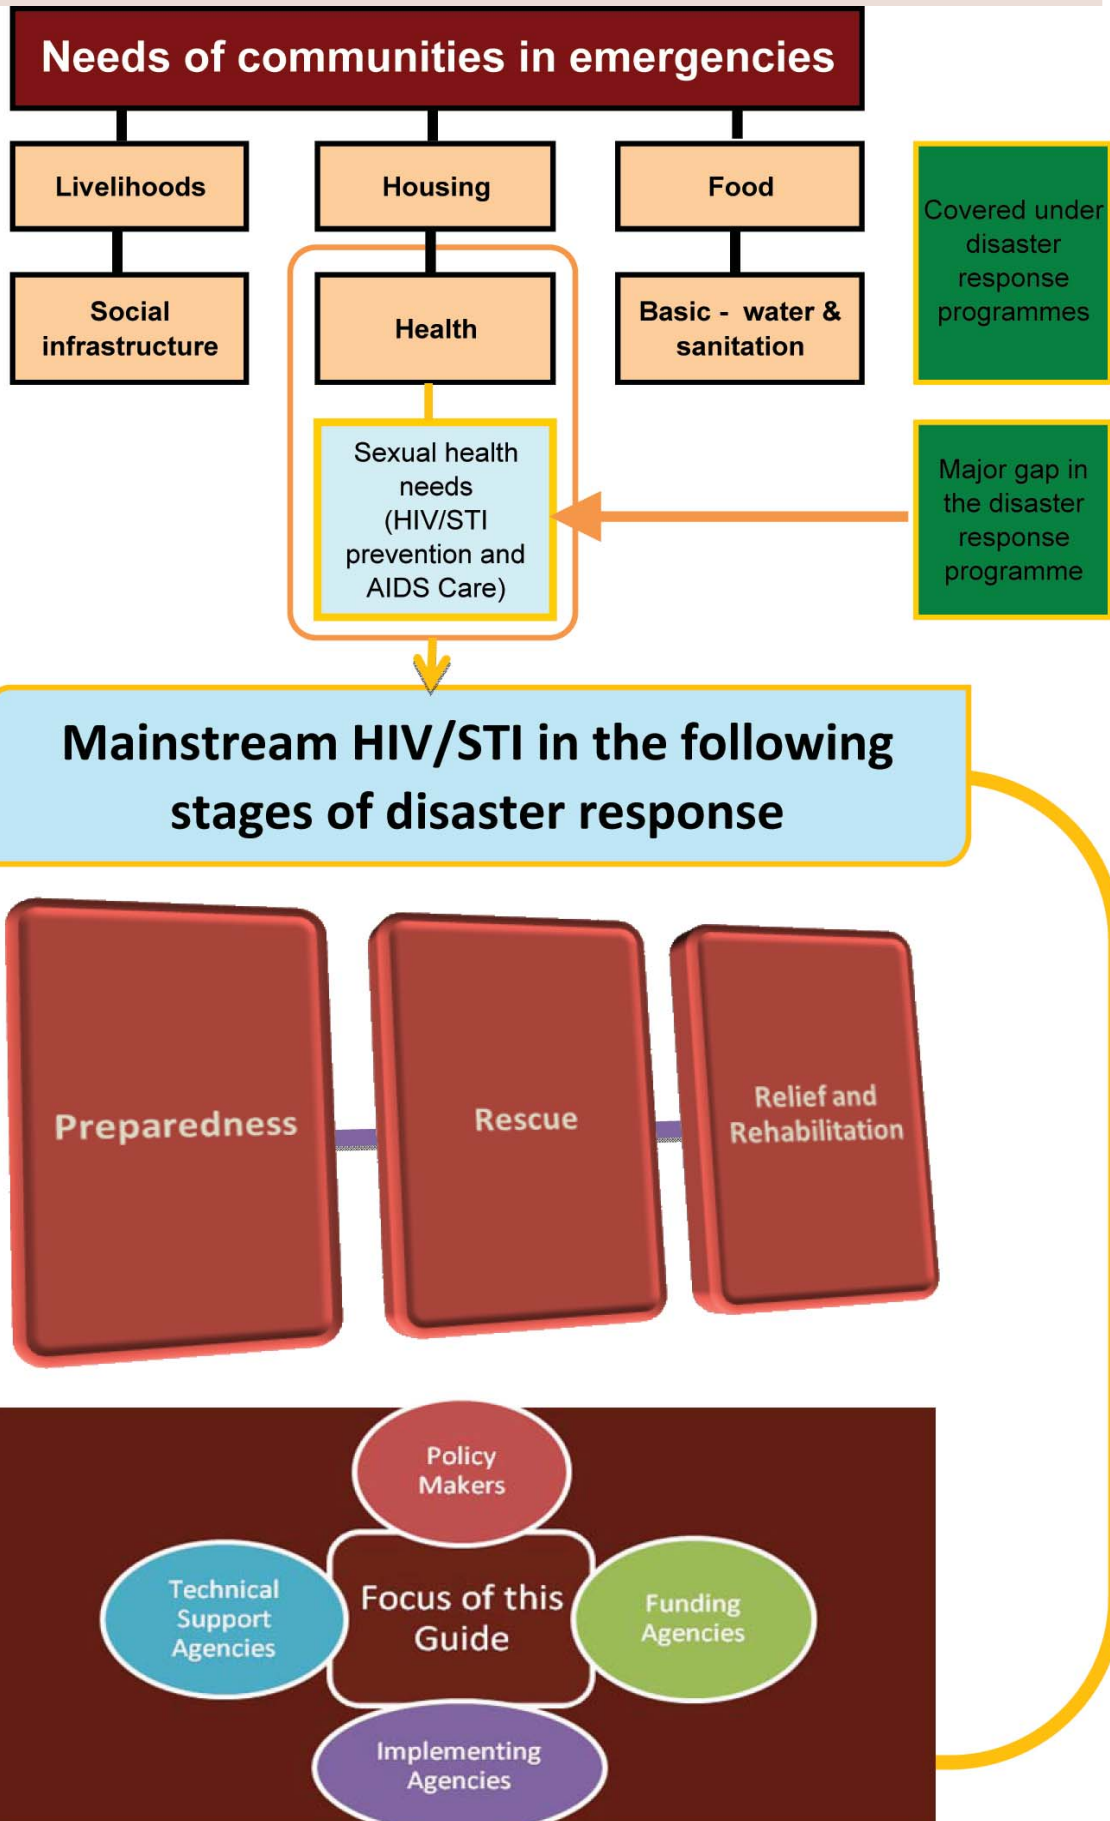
Needs of communities in emergencies

Livelihoods

Housing

Food

Covered under disaster response programmes

Social infrastructure

Health

Basic - water & sanitation

Sexual health needs (HIV/STI prevention and AIDS Care)

Major gap in the disaster response programme

Mainstream HIV/STI in the following stages of disaster response

Preparedness

Rescue

Relief and Rehabilitation

Policy Makers

Technical Support Agencies

Focus of this Guide

Funding Agencies

Implementing Agencies